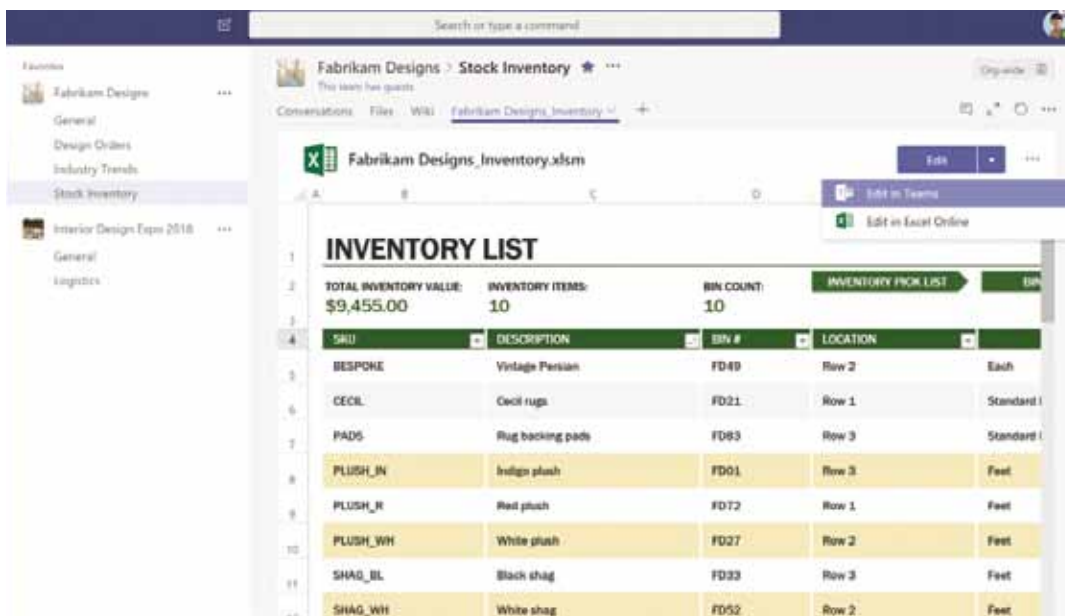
Search or type a command

Favorites

Fabrikam Designs ···

General

Design Orders

Industry Trends

Stock Inventory

Interior Design Expo 2018 ···

General

Logistics

Fabrikam Designs > Stock Inventory ★ ···

This team has guests

Org-wide

Conversations Files Wiki Fabrikam Designs_Inventory +

Fabrikam Designs_Inventory.xlsm

Edit ···

Edit in Teams

Edit in Excel Online

A B C D

INVENTORY LIST

TOTAL INVENTORY VALUE: $9,455.00

INVENTORY ITEMS: 10

BIN COUNT: 10

INVENTORY PICK LIST

BIN

| | SKU | DESCRIPTION | BIN # | LOCATION | |
|---|---|---|---|---|---|
| 5 | BESPOKE | Vintage Persian | FD49 | Row 2 | Each |
| 6 | CECIL | Cecil rugs | FD21 | Row 1 | Standard |
| 7 | PADS | Rug backing pads | FD83 | Row 3 | Standard |
| 8 | PLUSH_IN | Indigo plush | FD01 | Row 3 | Feet |
| 9 | PLUSH_R | Red plush | FD72 | Row 1 | Feet |
| 10 | PLUSH_WH | White plush | FD27 | Row 2 | Feet |
| 11 | SHAG_BL | Black shag | FD33 | Row 3 | Feet |
| | SHAG_WH | White shag | FD52 | Row 2 | Feet |